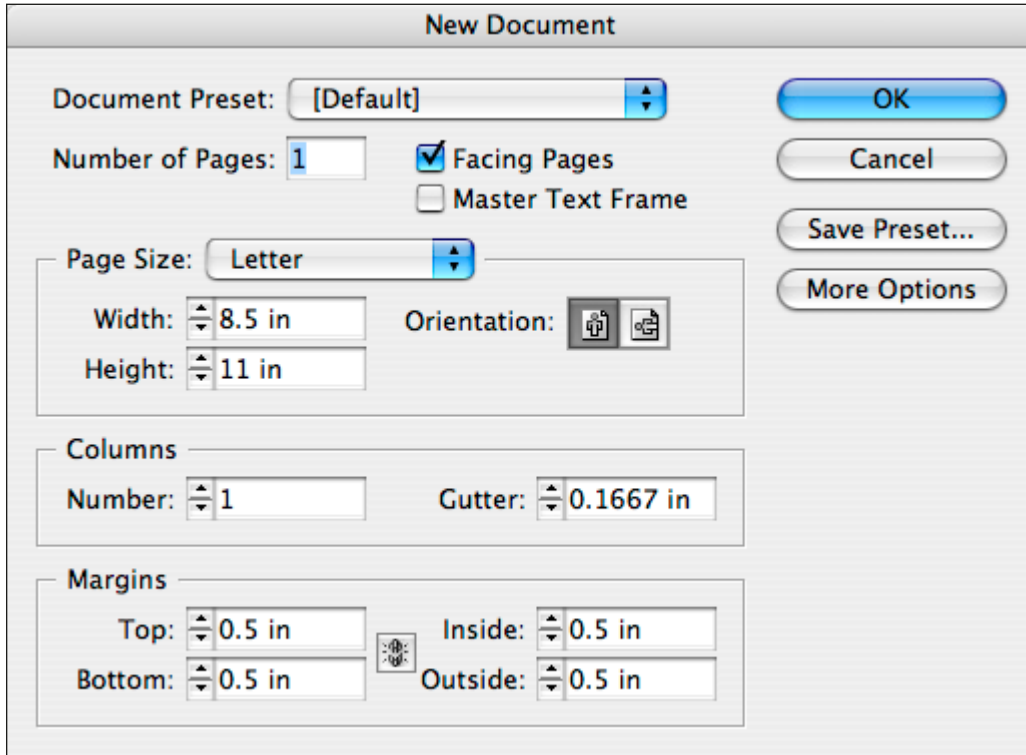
New Document

Document Preset: [Default]

Number of Pages: 1

Facing Pages

Master Text Frame

OK

Cancel

Save Preset...

More Options

Page Size: Letter

Width: 8.5 in

Height: 11 in

Orientation:

Columns

Number: 1

Gutter: 0.1667 in

Margins

Top: 0.5 in

Bottom: 0.5 in

Inside: 0.5 in

Outside: 0.5 in